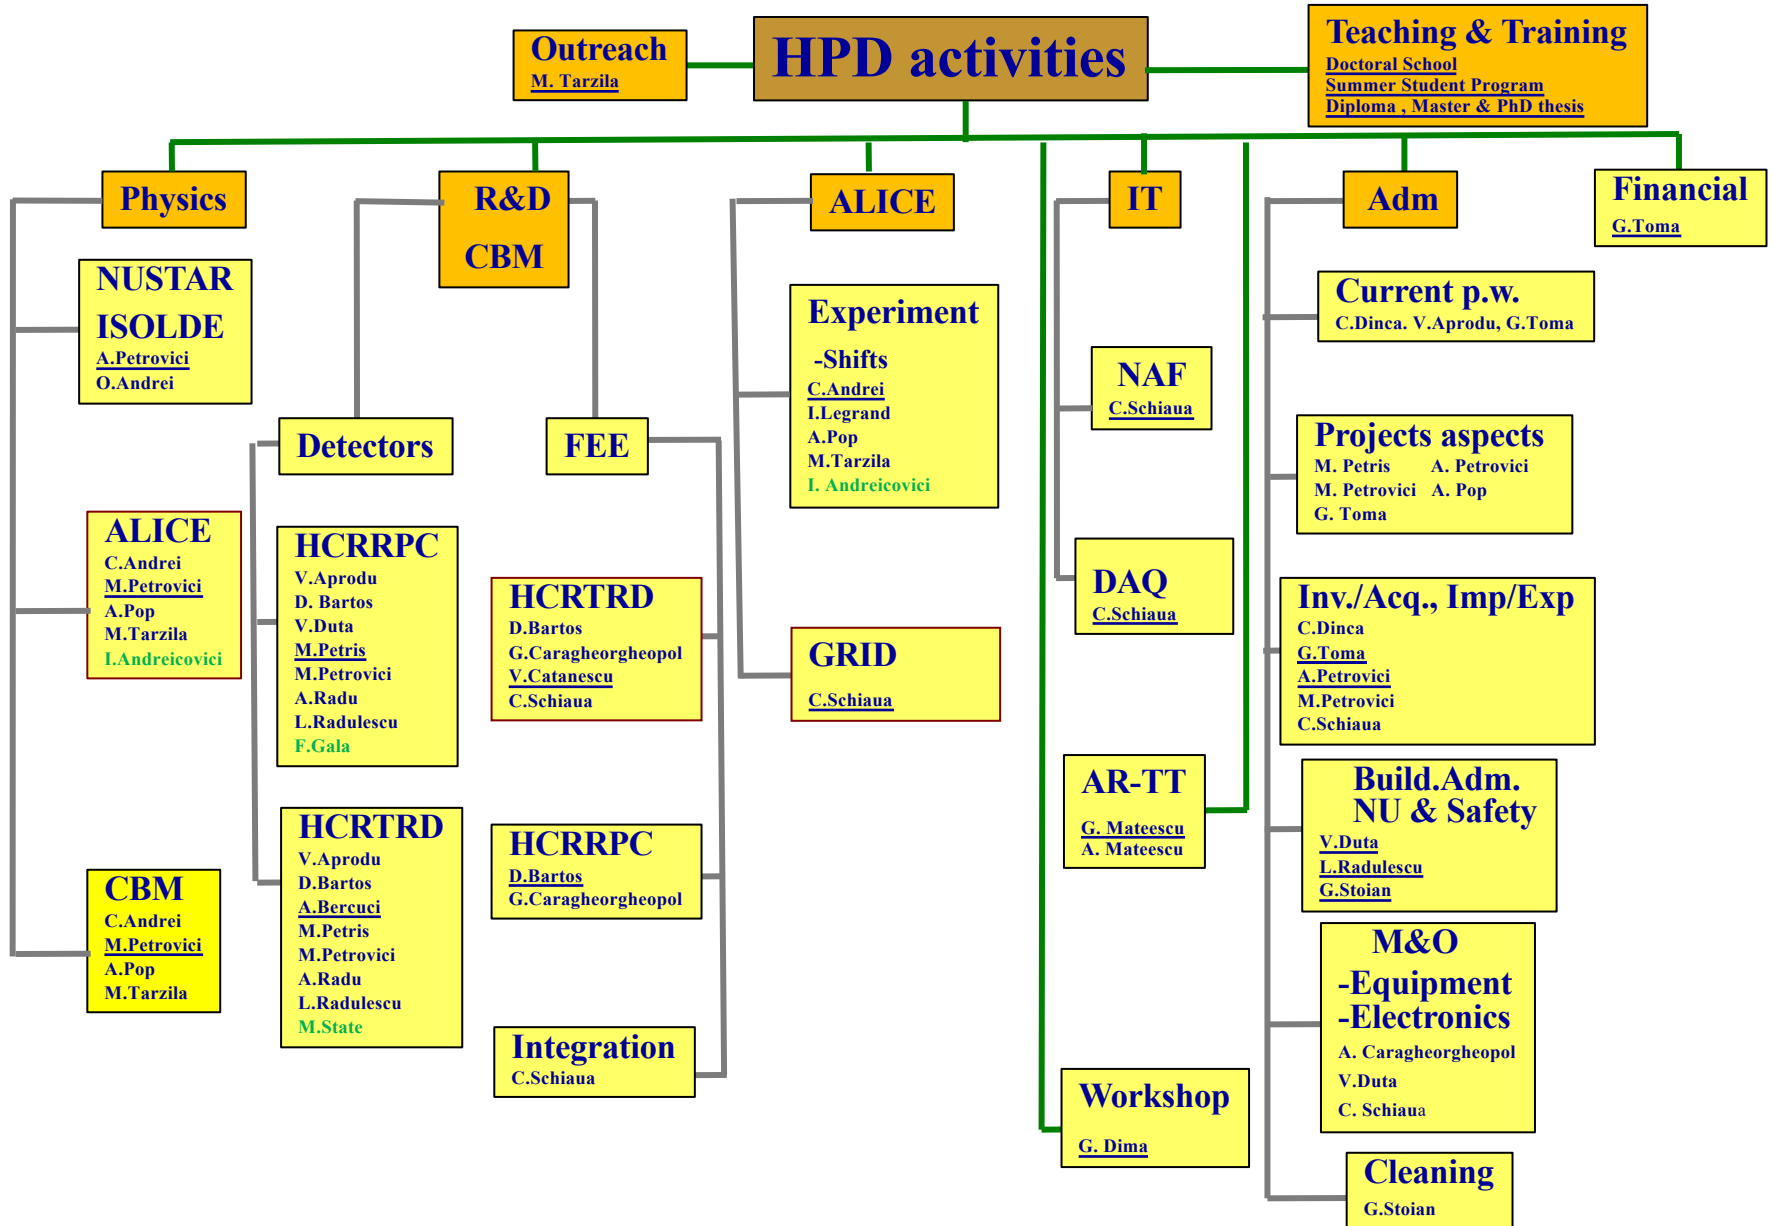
Outreach
M. Tarzila

HPD activities

Teaching & Training
Doctoral School
Summer Student Program
Diploma , Master & PhD thesis

Physics

NUSTAR
ISOLDE
A.Petrovici
O.Andrei

ALICE
C.Andrei
M.Petrovici
A.Pop
M.Tarzila
I.Andreicovici

CBM
C.Andrei
M.Petrovici
A.Pop
M.Tarzila

R&D
CBM

Detectors

HCRRPC
V.Aprodu
D. Bartos
V.Duta
M.Petris
M.Petrovici
A.Radu
L.Radulescu
F.Gala

HCRTRD
V.Aprodu
D.Bartos
A.Bercuci
M.Petris
M.Petrovici
A.Radu
L.Radulescu
M.State

FEE

HCRTRD
D.Bartos
G.Caragheorgheopol
V.Catanescu
C.Schiaua

HCRRPC
D.Bartos
G.Caragheorgheopol

Integration
C.Schiaua

ALICE

Experiment
-Shifts
C.Andrei
I.Legrand
A.Pop
M.Tarzila
I. Andreicovici

GRID
C.Schiaua

IT

NAF
C.Schiaua

DAQ
C.Schiaua

AR-TT
G. Mateescu
A. Mateescu

Workshop
G. Dima

Adm

Current p.w.
C.Dinca. V.Aprodu, G.Toma

Projects aspects
M. Petris A. Petrovici
M. Petrovici A. Pop
G. Toma

Inv./Acq., Imp/Exp
C.Dinca
G.Toma
A.Petrovici
M.Petrovici
C.Schiaua

Build.Adm.
NU & Safety
V.Duta
L.Radulescu
G.Stoian

M&O
-Equipment
-Electronics
A. Caragheorgheopol
V.Duta
C. Schiaua

Cleaning
G.Stoian

Financial
G.Toma